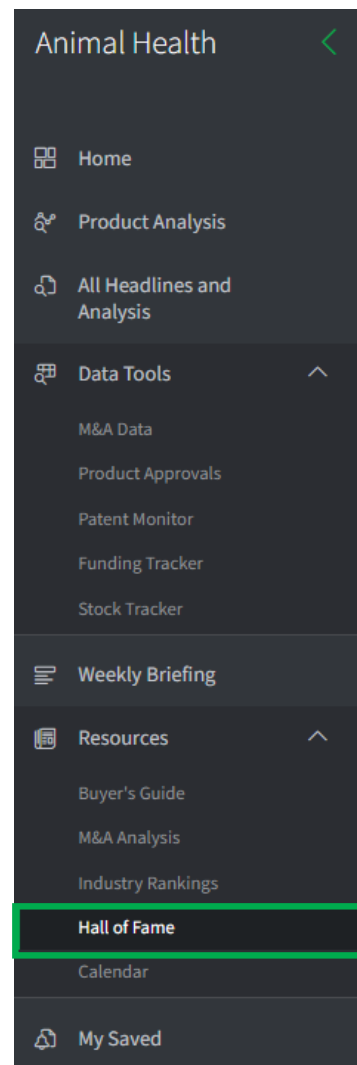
Animal Health

Home

Product Analysis

All Headlines and Analysis

Data Tools

M&A Data

Product Approvals

Patent Monitor

Funding Tracker

Stock Tracker

Weekly Briefing

Resources

Buyer's Guide

M&A Analysis

Industry Rankings

Hall of Fame

Calendar

My Saved